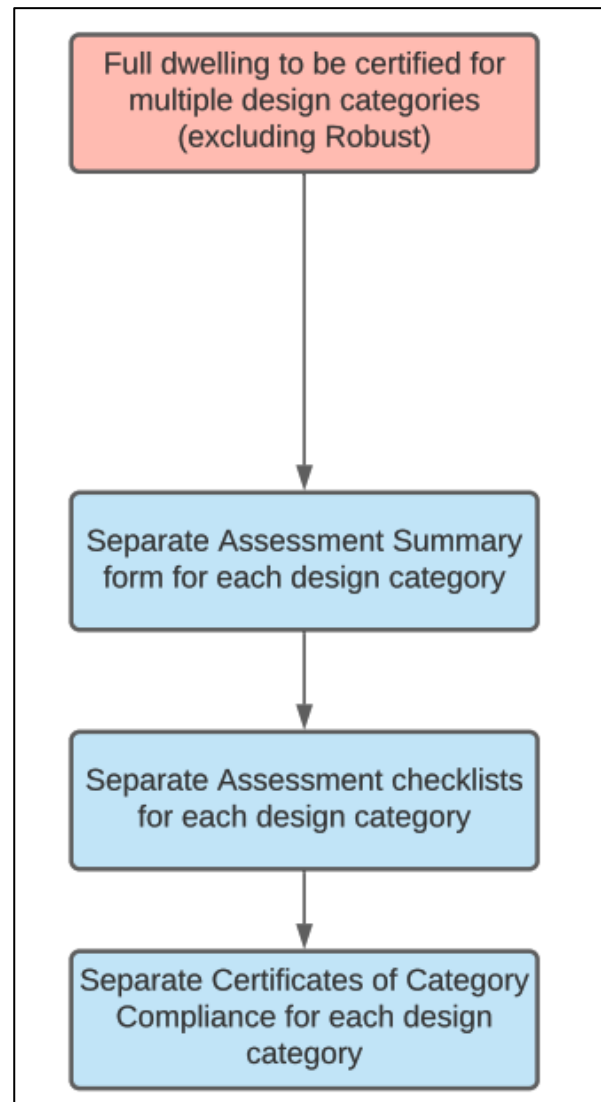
Full dwelling to be certified for multiple design categories (excluding Robust)

Separate Assessment Summary form for each design category

Separate Assessment checklists for each design category

Separate Certificates of Category Compliance for each design category